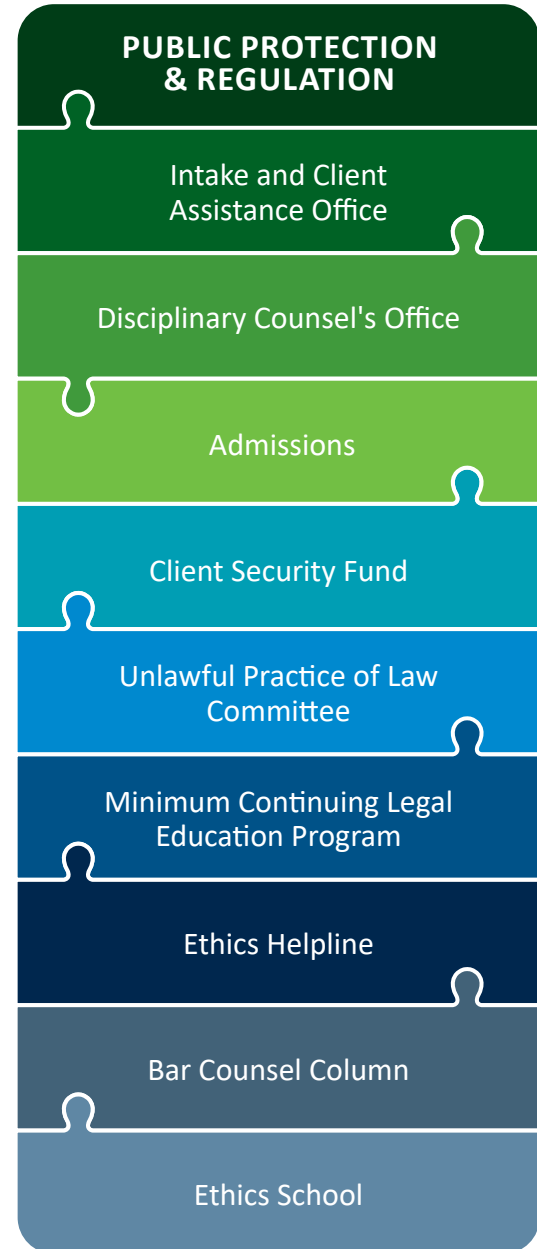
PUBLIC PROTECTION & REGULATION

Intake and Client Assistance Office

Disciplinary Counsel's Office

Admissions

Client Security Fund

Unlawful Practice of Law Committee

Minimum Continuing Legal Education Program

Ethics Helpline

Bar Counsel Column

Ethics School